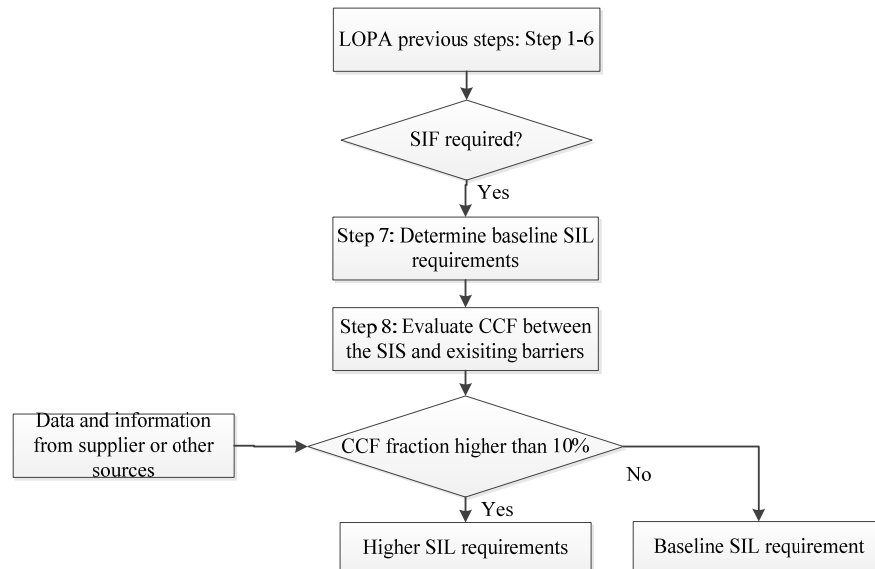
LOPA previous steps: Step 1-6

SIF required?

Yes

Step 7: Determine baseline SIL requirements

Step 8: Evaluate CCF between the SIS and exisiting barriers

Data and information from supplier or other sources

CCF fraction higher than 10%

No

Yes

Higher SIL requirements

Baseline SIL requirement